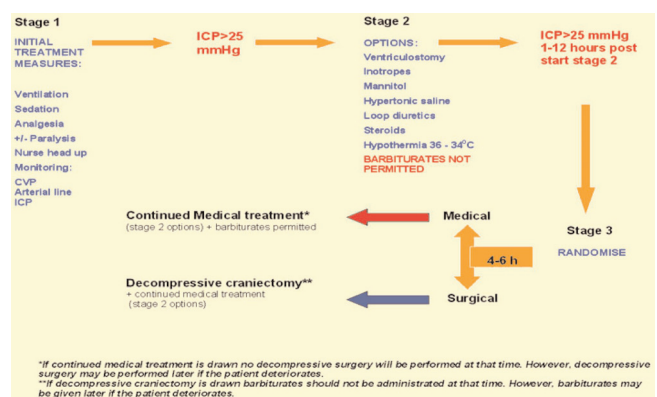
Stage 1

INITIAL TREATMENT MEASURES:

Ventilation
Sedation
Analgesia
+/- Paralysis
Nurse head up
Monitoring:
CVP
Arterial line
ICP

ICP>25 mmHg

Stage 2

OPTIONS:
Ventriculostomy
Inotropes
Mannitol
Hypertonic saline
Loop diuretics
Steroids
Hypothermia 36 - 34°C
BARBITURATES NOT PERMITTED

ICP>25 mmHg 1-12 hours post start stage 2

Stage 3

RANDOMISE

Continued Medical treatment*
(stage 2 options) + barbiturates permitted

Medical

4-6 h

Decompressive craniectomy**
+ continued medical treatment
(stage 2 options)

Surgical

*If continued medical treatment is drawn no decompressive surgery will be performed at that time. However, decompressive surgery may be performed later if the patient deteriorates.
**If decompressive craniectomy is drawn barbiturates should not be administrated at that time. However, barbiturates may be given later if the patient deteriorates.